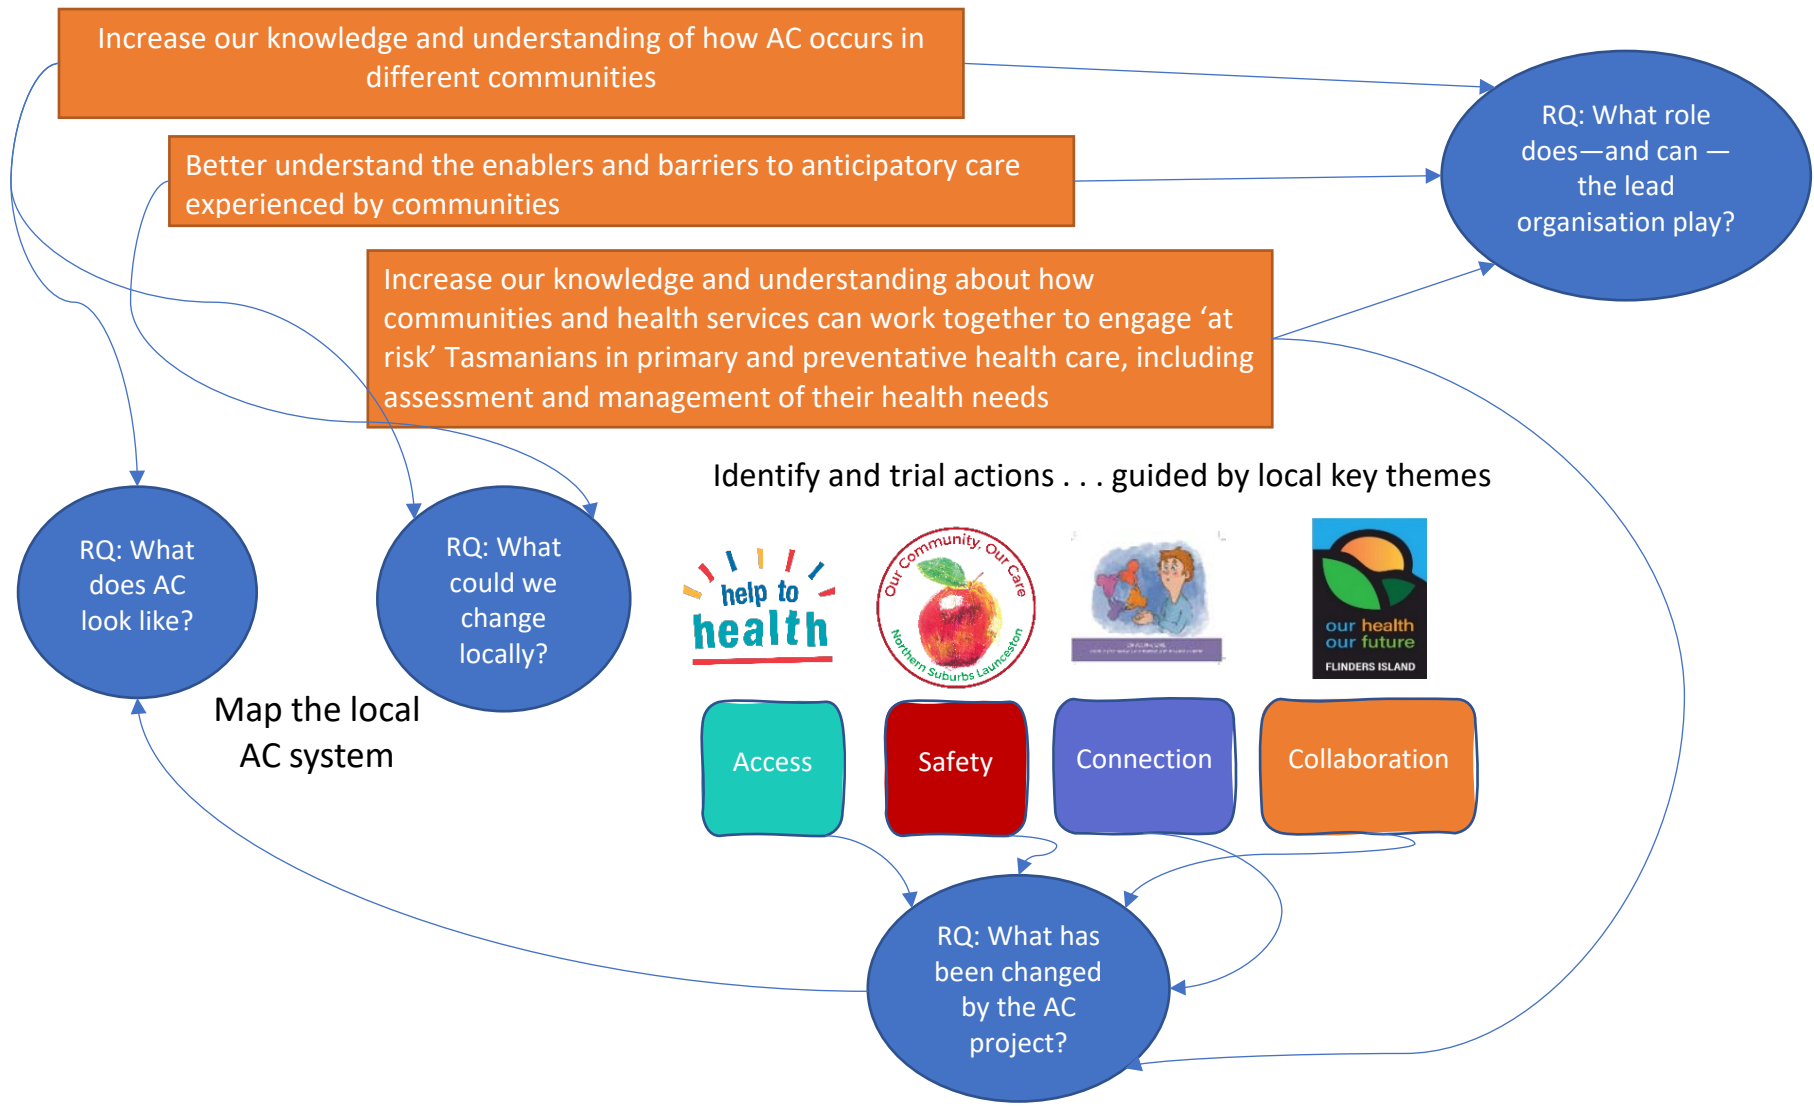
Increase our knowledge and understanding of how AC occurs in different communities

Better understand the enablers and barriers to anticipatory care experienced by communities

Increase our knowledge and understanding about how communities and health services can work together to engage 'at risk' Tasmanians in primary and preventative health care, including assessment and management of their health needs

RQ: What role does—and can — the lead organisation play?

Identify and trial actions . . . guided by local key themes

RQ: What does AC look like?

RQ: What could we change locally?

Map the local AC system

help to health

Our Community, Our Care
Northern Suburbs Launceston

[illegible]

our health our future
FLINDERS ISLAND

Access

Safety

Connection

Collaboration

RQ: What has been changed by the AC project?